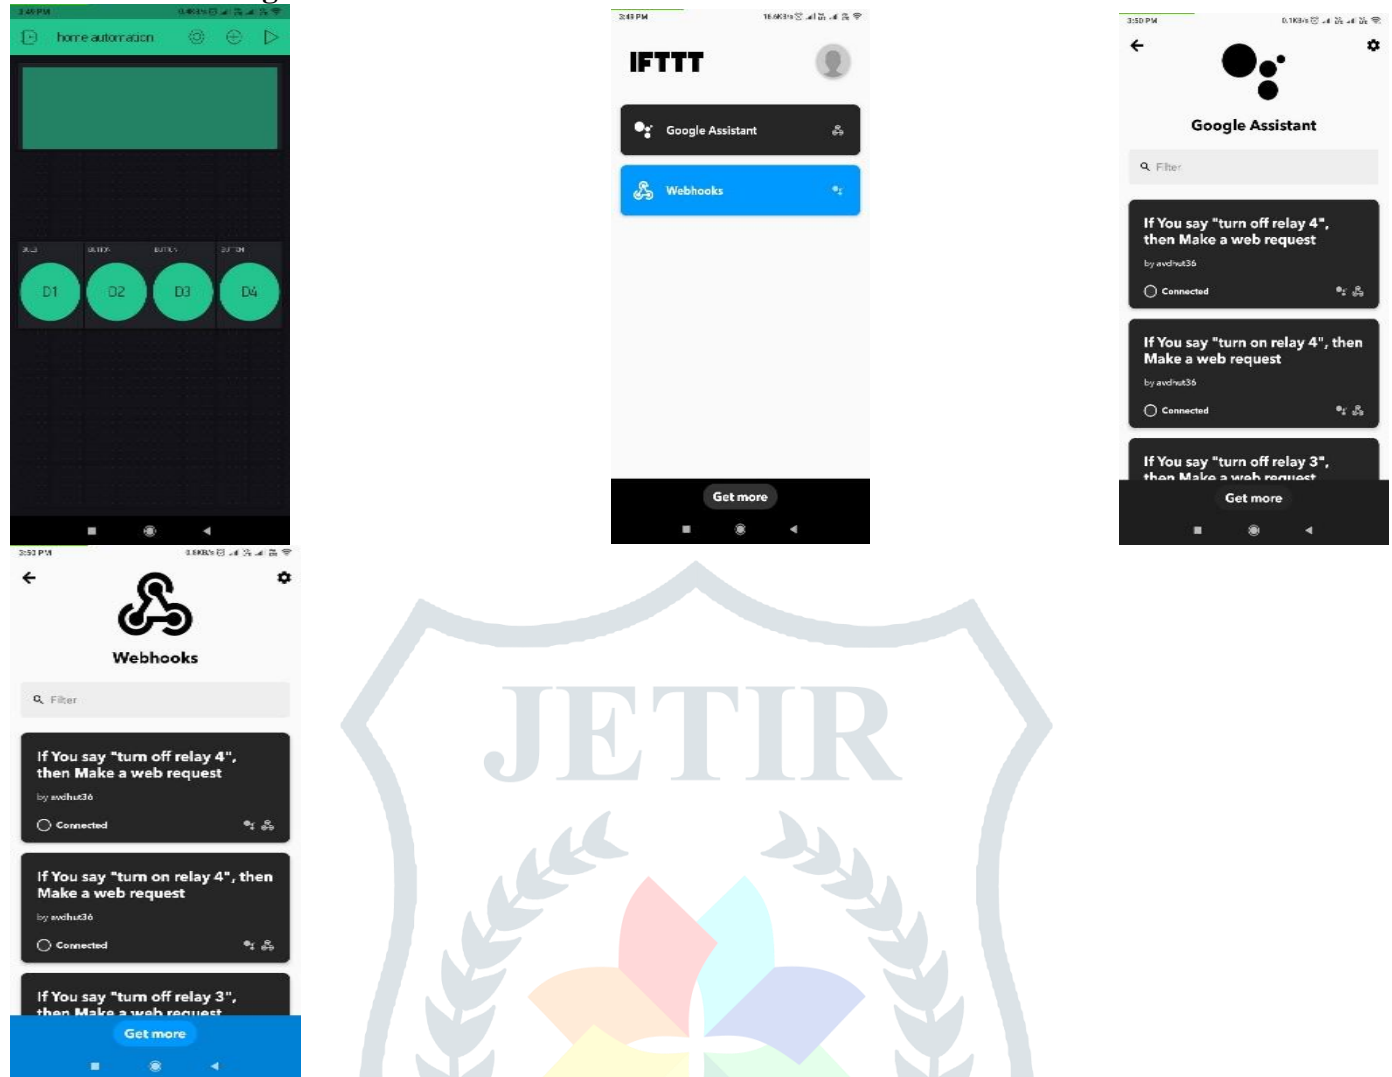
3:46 PM

home automation

BUTTON BUTTON BUTTON BUTTON

D1 D2 D3 D4

3:48 PM

IFTTT

Google Assistant

Webhooks

Get more

3:50 PM

Google Assistant

Filter

If You say "turn off relay 4", then Make a web request

by avdhut36

Connected

If You say "turn on relay 4", then Make a web request

by avdhut36

Connected

If You say "turn off relay 3", then Make a web request

Get more

3:50 PM

Webhooks

Filter

If You say "turn off relay 4", then Make a web request

by avdhut36

Connected

If You say "turn on relay 4", then Make a web request

by avdhut36

Connected

If You say "turn off relay 3", then Make a web request

Get more

JETIR